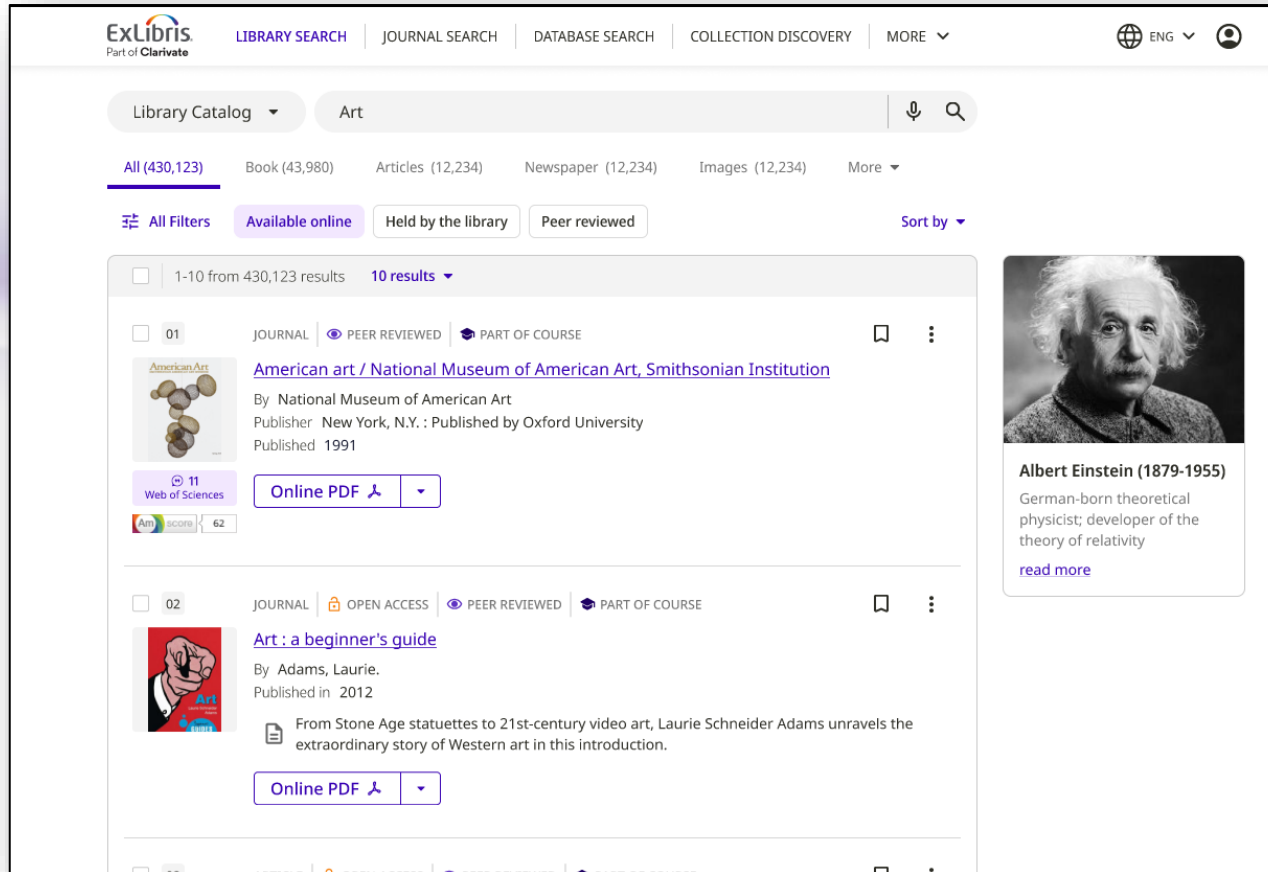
ExLibris Part of Clarivate

LIBRARY SEARCH | JOURNAL SEARCH | DATABASE SEARCH | COLLECTION DISCOVERY | MORE

ENG

Library Catalog

Art

All (430,123) Book (43,980) Articles (12,234) Newspaper (12,234) Images (12,234) More

All Filters Available online Held by the library Peer reviewed Sort by

1-10 from 430,123 results 10 results

01 JOURNAL | PEER REVIEWED | PART OF COURSE

American Art

American art / National Museum of American Art, Smithsonian Institution

By National Museum of American Art
Publisher New York, N.Y. : Published by Oxford University
Published 1991

11 Web of Sciences

score 62

Online PDF

02 JOURNAL | OPEN ACCESS | PEER REVIEWED | PART OF COURSE

Art : a beginner's guide

By Adams, Laurie.
Published in 2012

From Stone Age statuettes to 21st-century video art, Laurie Schneider Adams unravels the extraordinary story of Western art in this introduction.

Online PDF

Albert Einstein (1879-1955)

German-born theoretical physicist; developer of the theory of relativity

read more